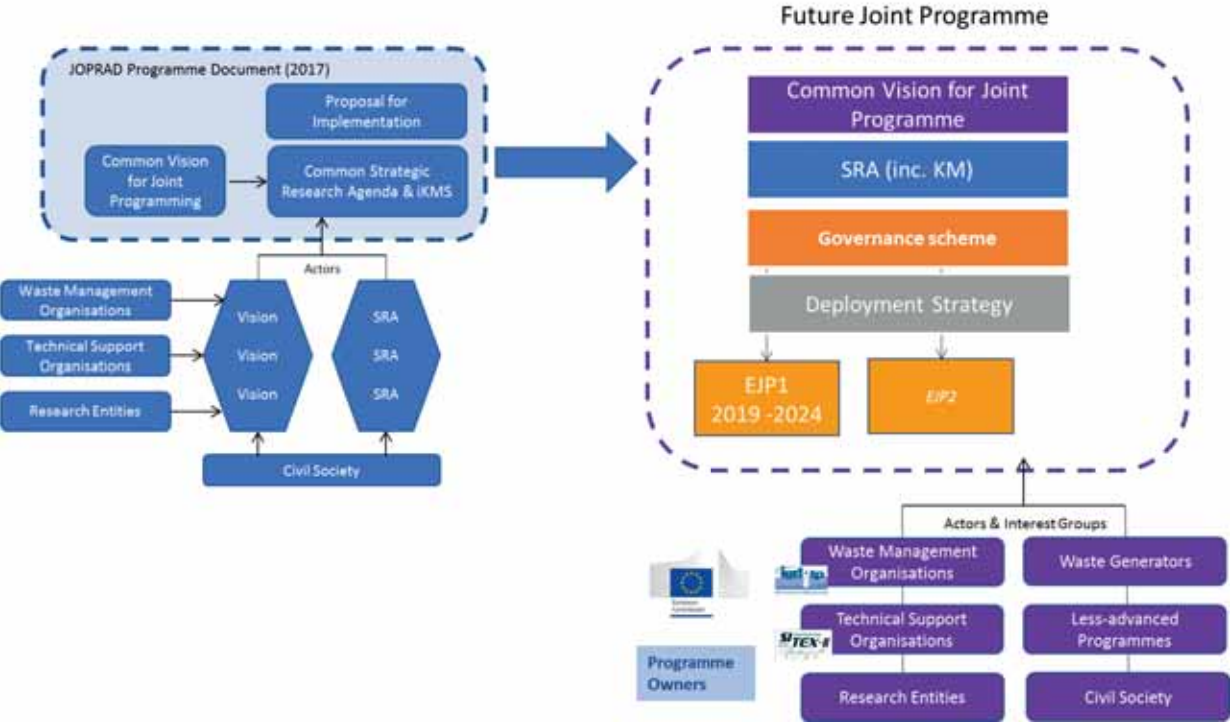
JOPRAD Programme Document (2017)

Proposal for Implementation

Common Vision for Joint Programming

Common Strategic Research Agenda & iKMS

Actors

Waste Management Organisations

Technical Support Organisations

Research Entities

Vision

Vision

Vision

SRA

SRA

SRA

Civil Society

Future Joint Programme

Common Vision for Joint Programme

SRA (inc. KM)

Governance scheme

Deployment Strategy

EJP1
2019 -2024

EJP2

Actors & Interest Groups

Waste Management Organisations

Waste Generators

Technical Support Organisations

Less-advanced Programmes

Research Entities

Civil Society

Programme Owners

European Commission

IGD-TP

SITEX-II